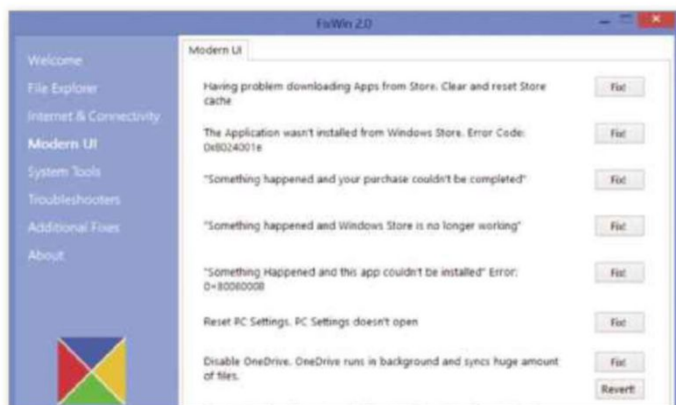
FixWin 2.0

Welcome
File Explorer
Internet & Connectivity
Modern UI
System Tools
Troubleshooters
Additional Fixes
About

Modern UI

Having problem downloading Apps from Store. Clear and reset Store cache
Fix!

The Application wasn't installed from Windows Store. Error Code: 0x8024001e
Fix!

"Something happened and your purchase couldn't be completed"
Fix!

"Something happened and Windows Store is no longer working"
Fix!

"Something Happened and this app couldn't be installed" Error: 0×80080008
Fix!

Reset PC Settings. PC Settings doesn't open
Fix!

Disable OneDrive. OneDrive runs in background and syncs huge amount of files.
Fix!
Revert!

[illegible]